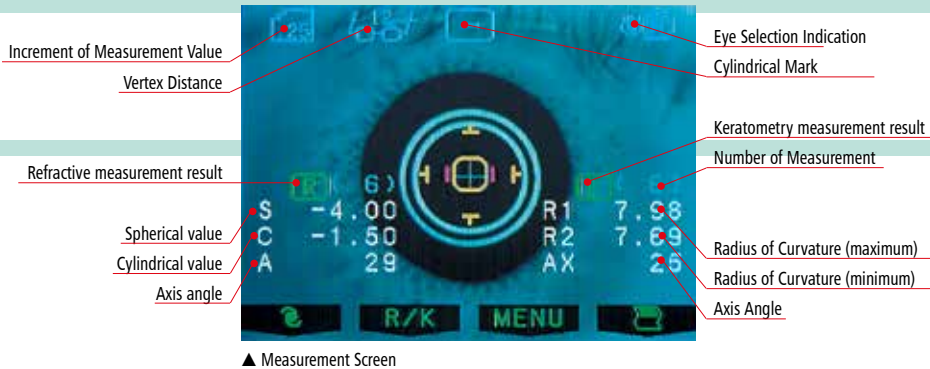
Increment of Measurement Value

Vertex Distance

Eye Selection Indication

Cylindrical Mark

Keratometry measurement result

Number of Measurement

Refractive measurement result

R ( 6)

S -4.00

C -1.50

A 29

R1 7.98

R2 7.69

AX 26

Spherical value

Cylindrical value

Axis angle

Radius of Curvature (maximum)

Radius of Curvature (minimum)

Axis Angle

R/K

MENU

▲ Measurement Screen